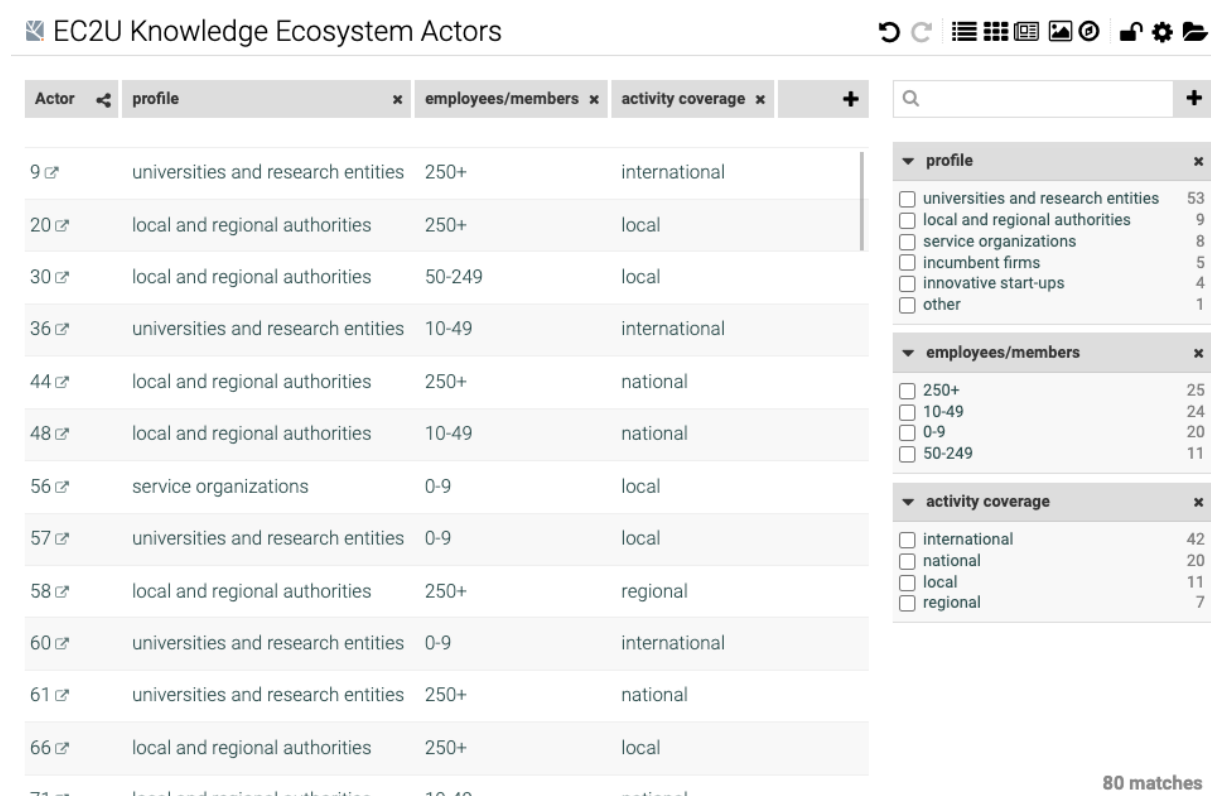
EC2U Knowledge Ecosystem Actors

| Actor | profile | employees/members | activity coverage |
|---|---|---|---|
| 9 | universities and research entities | 250+ | international |
| 20 | local and regional authorities | 250+ | local |
| 30 | local and regional authorities | 50-249 | local |
| 36 | universities and research entities | 10-49 | international |
| 44 | local and regional authorities | 250+ | national |
| 48 | local and regional authorities | 10-49 | national |
| 56 | service organizations | 0-9 | local |
| 57 | universities and research entities | 0-9 | local |
| 58 | local and regional authorities | 250+ | regional |
| 60 | universities and research entities | 0-9 | international |
| 61 | universities and research entities | 250+ | national |
| 66 | local and regional authorities | 250+ | local |
| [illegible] | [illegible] | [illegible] | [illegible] |

profile
universities and research entities 53
local and regional authorities 9
service organizations 8
incumbent firms 5
innovative start-ups 4
other 1

employees/members
250+ 25
10-49 24
0-9 20
50-249 11

activity coverage
international 42
national 20
local 11
regional 7

80 matches